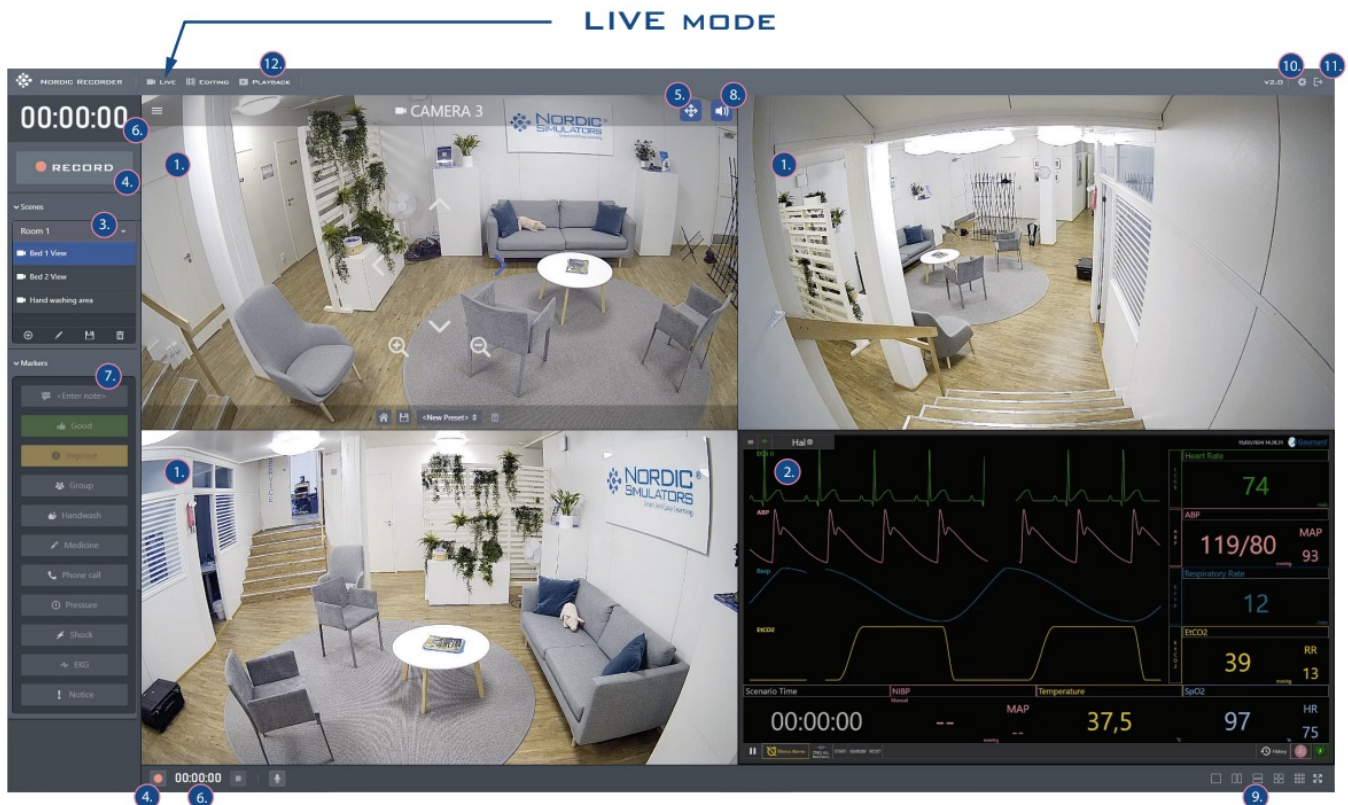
LIVE MODE

Nordic Recorder | Live | Editing | Playback

12.

v2.0

10. 11.

00:00:00

6.

Record

4.

1.

Scenes

3.

Room 1

Bed 1 View

Bed 2 View

Hand washing area

Markers

7.

<Enter note>

Good

Improve

Group

Handwash

Medicine

Phone call

Pressure

Shock

EKG

Notice

CAMERA 3

5. 8.

NORDIC SIMULATORS

<New Preset>

1.

1.

NORDIC SIMULATORS

Hal

2.

ECG II

ABP

Resp

EtCO2

Heart Rate

74

ABP

119/80

MAP

93

Respiratory Rate

12

EtCO2

39

RR

13

Scenario Time

00:00:00

NIBP

--

MAP

--

Temperature

37,5

SpO2

97

HR

75

00:00:00

4. 6.

9.